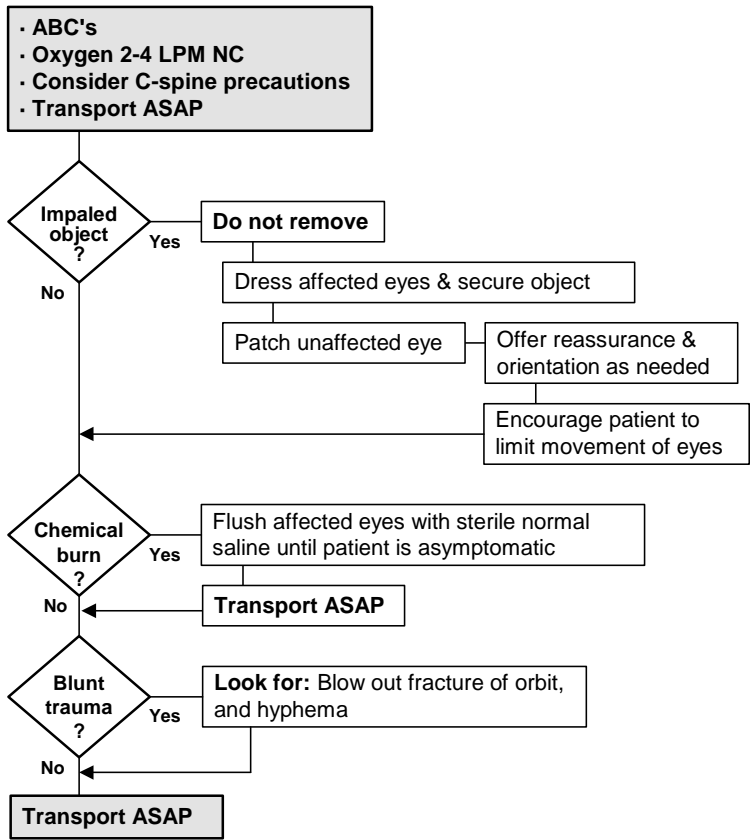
· ABC's
· Oxygen 2-4 LPM NC
· Consider C-spine precautions
· Transport ASAP

Impaled object ?

Yes

Do not remove

Dress affected eyes & secure object

Patch unaffected eye

Offer reassurance & orientation as needed

Encourage patient to limit movement of eyes

No

Chemical burn ?

Yes

Flush affected eyes with sterile normal saline until patient is asymptomatic

Transport ASAP

No

Blunt trauma ?

Yes

Look for: Blow out fracture of orbit, and hyphema

No

Transport ASAP